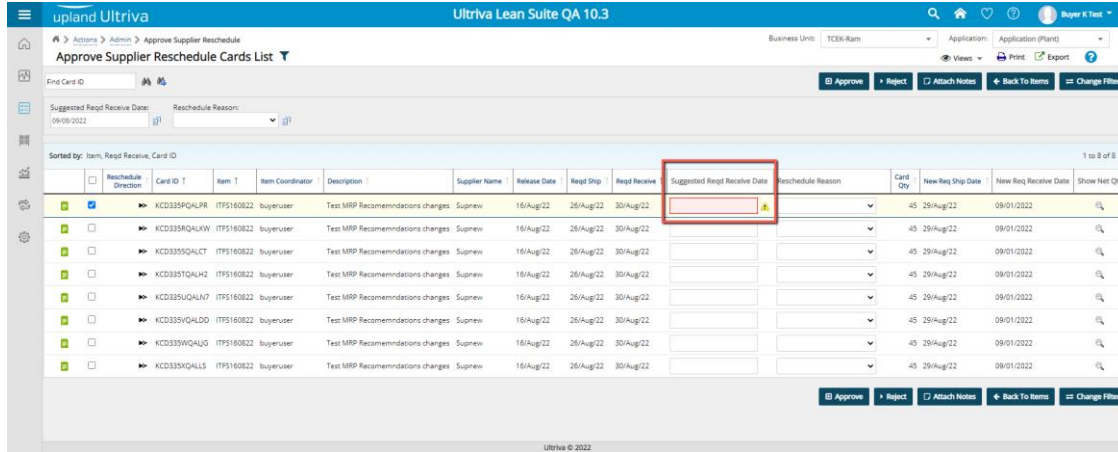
upland Ultriva

Ultriva Lean Suite QA 10.3

Buyer K Test

Actions > Admin > Approve Supplier Reschedule

Approve Supplier Reschedule Cards List

Business Unit: TCEK-Ram Application: Application (Plant)

Views Print Export

Find Card ID

Approve Reject Attach Notes Back To Items Change Filter

Suggested Reqd Receive Date: 09/08/2022

Reschedule Reason:

Sorted by: Item, Reqd Receive, Card ID

1 to 8 of 8

| | | Reschedule Direction | Card ID | Item | Item Coordinator | Description | Supplier Name | Release Date | Reqd Ship | Reqd Receive | Suggested Reqd Receive Date | Reschedule Reason | Card Qty | New Req Ship Date | New Req Receive Date | Show Net Q |
|---|---|---|---|---|---|---|---|---|---|---|---|---|---|---|---|---|
| | ☑ | | KCD335PQALPR | ITFS160822 | buyeruser | Test MRP Recomemndations changes | Supnew | 16/Aug/22 | 26/Aug/22 | 30/Aug/22 | | | 45 | 29/Aug/22 | 09/01/2022 | |
| | ☐ | | KCD335RQALKW | ITFS160822 | buyeruser | Test MRP Recomemndations changes | Supnew | 16/Aug/22 | 26/Aug/22 | 30/Aug/22 | | | 45 | 29/Aug/22 | 09/01/2022 | |
| | ☐ | | KCD335SQALCT | ITFS160822 | buyeruser | Test MRP Recomemndations changes | Supnew | 16/Aug/22 | 26/Aug/22 | 30/Aug/22 | | | 45 | 29/Aug/22 | 09/01/2022 | |
| | ☐ | | KCD335TQALH2 | ITFS160822 | buyeruser | Test MRP Recomemndations changes | Supnew | 16/Aug/22 | 26/Aug/22 | 30/Aug/22 | | | 45 | 29/Aug/22 | 09/01/2022 | |
| | ☐ | | KCD335UQALN7 | ITFS160822 | buyeruser | Test MRP Recomemndations changes | Supnew | 16/Aug/22 | 26/Aug/22 | 30/Aug/22 | | | 45 | 29/Aug/22 | 09/01/2022 | |
| | ☐ | | KCD335VQALDD | ITFS160822 | buyeruser | Test MRP Recomemndations changes | Supnew | 16/Aug/22 | 26/Aug/22 | 30/Aug/22 | | | 45 | 29/Aug/22 | 09/01/2022 | |
| | ☐ | | KCD335WQALJG | ITFS160822 | buyeruser | Test MRP Recomemndations changes | Supnew | 16/Aug/22 | 26/Aug/22 | 30/Aug/22 | | | 45 | 29/Aug/22 | 09/01/2022 | |
| | ☐ | | KCD335XQALLS | ITFS160822 | buyeruser | Test MRP Recomemndations changes | Supnew | 16/Aug/22 | 26/Aug/22 | 30/Aug/22 | | | 45 | 29/Aug/22 | 09/01/2022 | |

Approve Reject Attach Notes Back To Items Change Filter

Ultriva © 2022